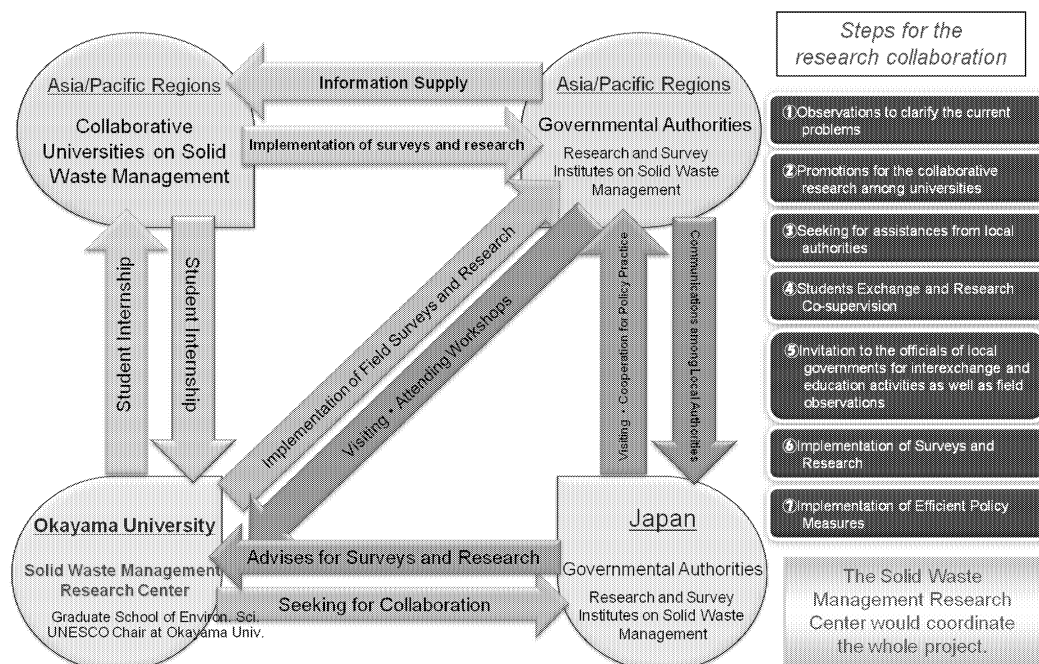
Asia/Pacific Regions

Collaborative Universities on Solid Waste Management

Information Supply

Implementation of surveys and research

Asia/Pacific Regions

Governmental Authorities

Research and Survey Institutes on Solid Waste Management

Student Internship

Student Internship

Implementation of Field Surveys and Research

Visiting・Attending Workshops

Visiting・Cooperation for Policy Practice

Communications among Local Authorities

Okayama University

Solid Waste Management Research Center

Graduate School of Environ. Sci. UNESCO Chair at Okayama Univ.

Advises for Surveys and Research

Seeking for Collaboration

Japan

Governmental Authorities

Research and Survey Institutes on Solid Waste Management

Steps for the research collaboration

①Observations to clarify the current problems

②Promotions for the collaborative research among universities

③Seeking for assistances from local authorities

④Students Exchange and Research Co-supervision

⑤Invitation to the officials of local governments for interexchange and education activities as well as field observations

⑥Implementation of Surveys and Research

⑦Implementation of Efficient Policy Measures

The Solid Waste Management Research Center would coordinate the whole project.